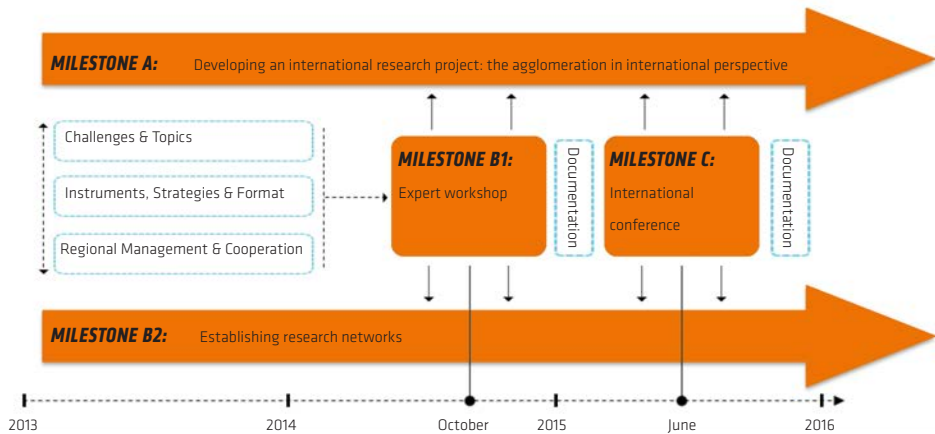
MILESTONE A: Developing an international research project: the agglomeration in international perspective

Challenges & Topics

Instruments, Strategies & Format

Regional Management & Cooperation

MILESTONE B1:
Expert workshop

Documentation

MILESTONE C:
International conference

Documentation

MILESTONE B2: Establishing research networks

2013
2014
October
2015
June
2016